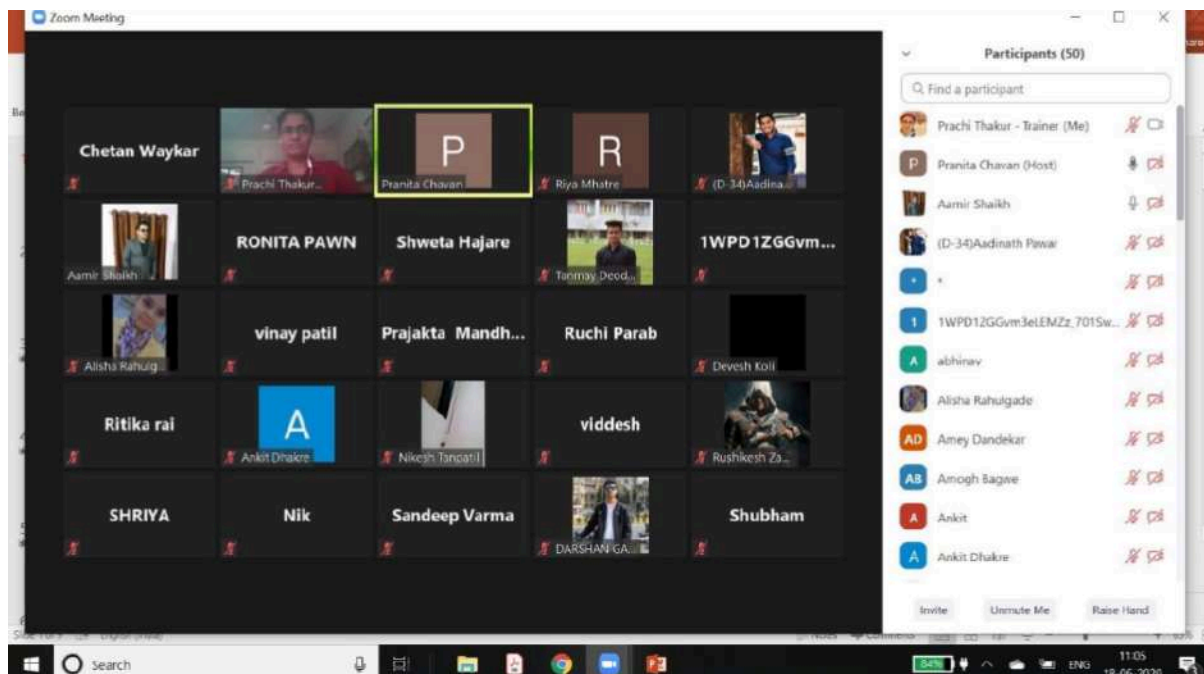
Zoom Meeting

Chetan Waykar
Prachi Thakur...
P
Pranita Chavan
R
Riya Mhatre
(D-34)Aadina...

Aamir Shaikh
RONITA PAWN
Shweta Hajare
Tanmay Deod...
1WPD1ZGGvm...

Alisha Rahulg...
vinay patil
Prajakta Mandh...
Ruchi Parab
Devesh Koli

Ritika rai
A
Ankit Dhakre
Nikesh Tanpatil
viddesh
Rushikesh Za...

SHRIYA
Nik
Sandeep Varma
DARSHAN GA...
Shubham

Participants (50)
Find a participant
Prachi Thakur - Trainer (Me)
P Pranita Chavan (Host)
Aamir Shaikh
(D-34)Aadinath Pawar
*
1 1WPD1ZGGvm3eLEMZz_701Sw...
A abhinav
Alisha Rahulgade
AD Amey Dandekar
AB Amogh Bagwe
A Ankit
A Ankit Dhakre

Invite
Unmute Me
Raise Hand

Search
84%
ENG
11:05
18-06-2020